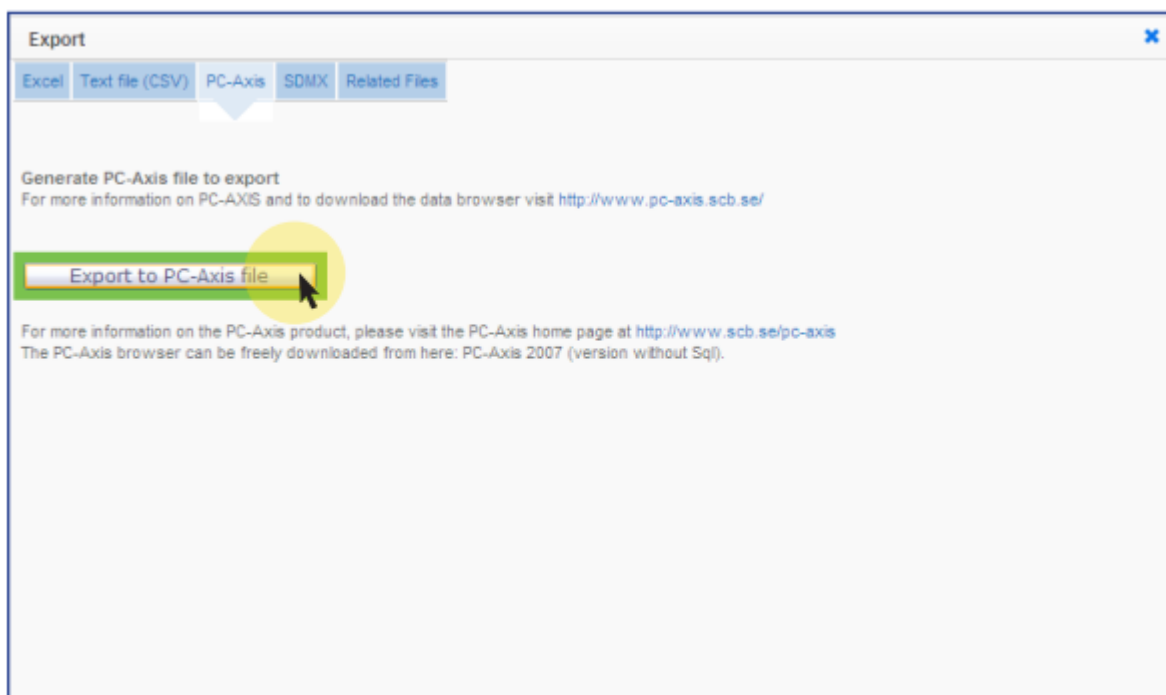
Export

Excel | Text file (CSV) | PC-Axis | SDMX | Related Files

Generate PC-Axis file to export
For more information on PC-AXIS and to download the data browser visit http://www.pc-axis.scb.se/

Export to PC-Axis file

For more information on the PC-Axis product, please visit the PC-Axis home page at http://www.scb.se/pc-axis
The PC-Axis browser can be freely downloaded from here: PC-Axis 2007 (version without Sql).